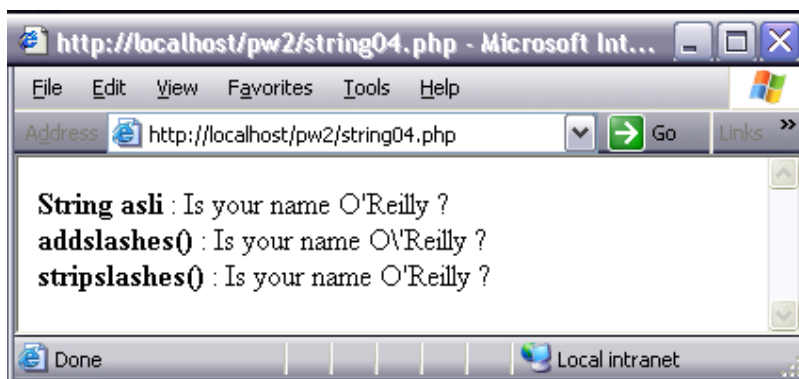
http://localhost/pw2/string04.php - Microsoft Int...

File Edit View Favorites Tools Help

Address http://localhost/pw2/string04.php Go Links »

**String asli** : Is your name O'Reilly ?
**addslashes()** : Is your name O\'Reilly ?
**stripslashes()** : Is your name O'Reilly ?

Done Local intranet